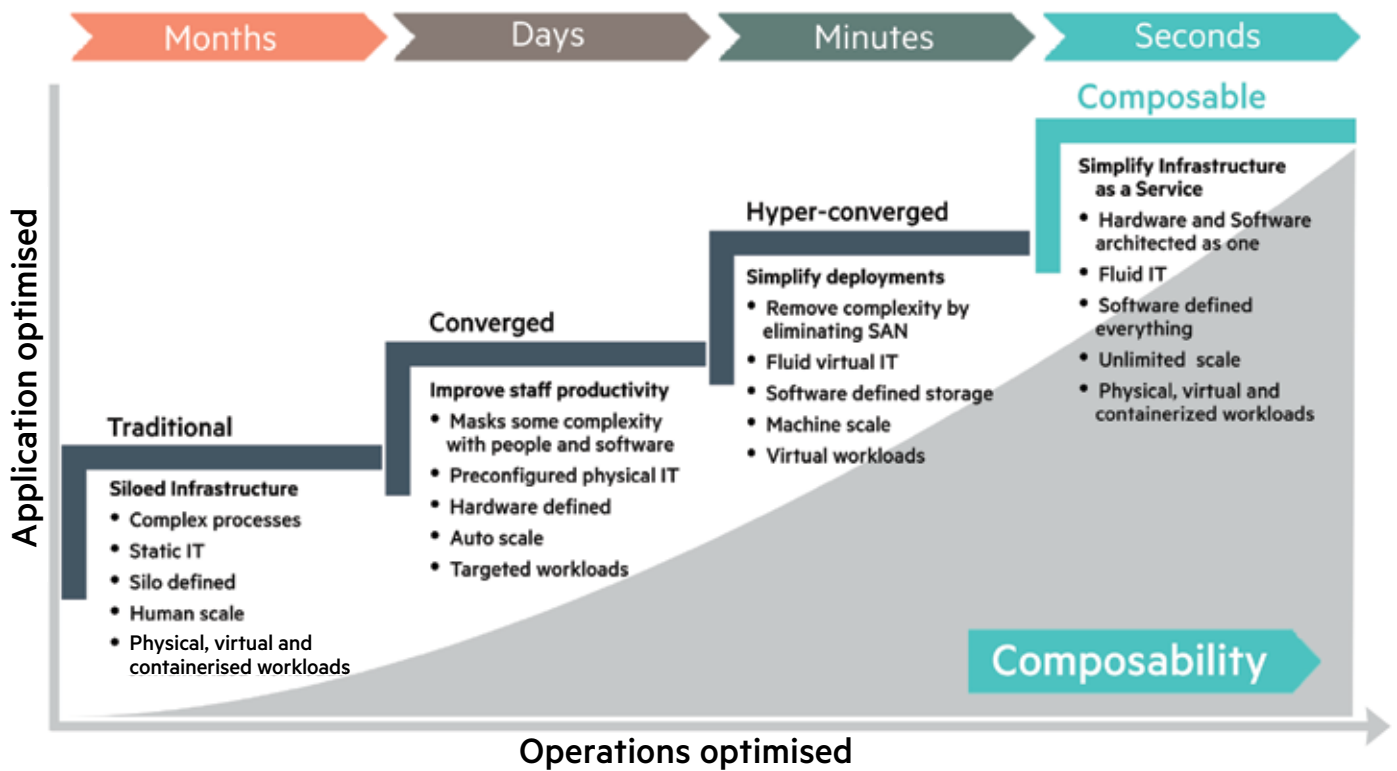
Months

Days

Minutes

Seconds

Composable

Simplify Infrastructure as a Service
• Hardware and Software architected as one
• Fluid IT
• Software defined everything
• Unlimited scale
• Physical, virtual and containerized workloads

Hyper-converged

Simplify deployments
• Remove complexity by eliminating SAN
• Fluid virtual IT
• Software defined storage
• Machine scale
• Virtual workloads

Converged

Improve staff productivity
• Masks some complexity with people and software
• Preconfigured physical IT
• Hardware defined
• Auto scale
• Targeted workloads

Traditional

Siloed Infrastructure
• Complex processes
• Static IT
• Silo defined
• Human scale
• Physical, virtual and containerised workloads

Composability

Application optimised

Operations optimised